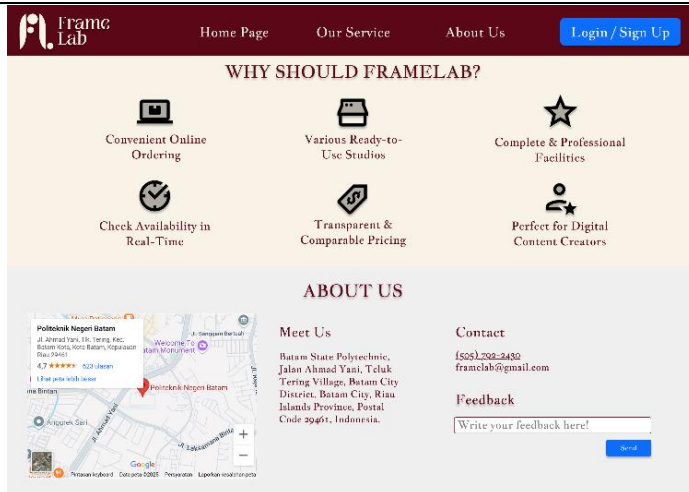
Frame Lab

Home Page Our Service About Us Login / Sign Up

WHY SHOULD FRAMELAB?

Convenient Online Ordering

Various Ready-to-Use Studios

Complete & Professional Facilities

Check Availability in Real-Time

Transparent & Comparable Pricing

Perfect for Digital Content Creators

ABOUT US

Politeknik Negeri Batam
Jl. Ahmad Yani, Tlk. Tering, Kec. Batam Kota, Kota Batam, Kepulauan Riau 29461
4,7 ★★★★★ 523 ulasan
Lihat peta lebih besar

Welcome To Batam Monument
Politeknik Negeri Batam
Google
Pintasan keyboard Data peta ©2025 Persyaratan Laporkan kesalahan peta

Meet Us

Batam State Polytechnic, Jalan Ahmad Yani, Teluk Tering Village, Batam City District, Batam City, Riau Islands Province, Postal Code 29461, Indonesia.

Contact

(505) 792-2430
framelab@gmail.com

Feedback

Write your feedback here!

Send